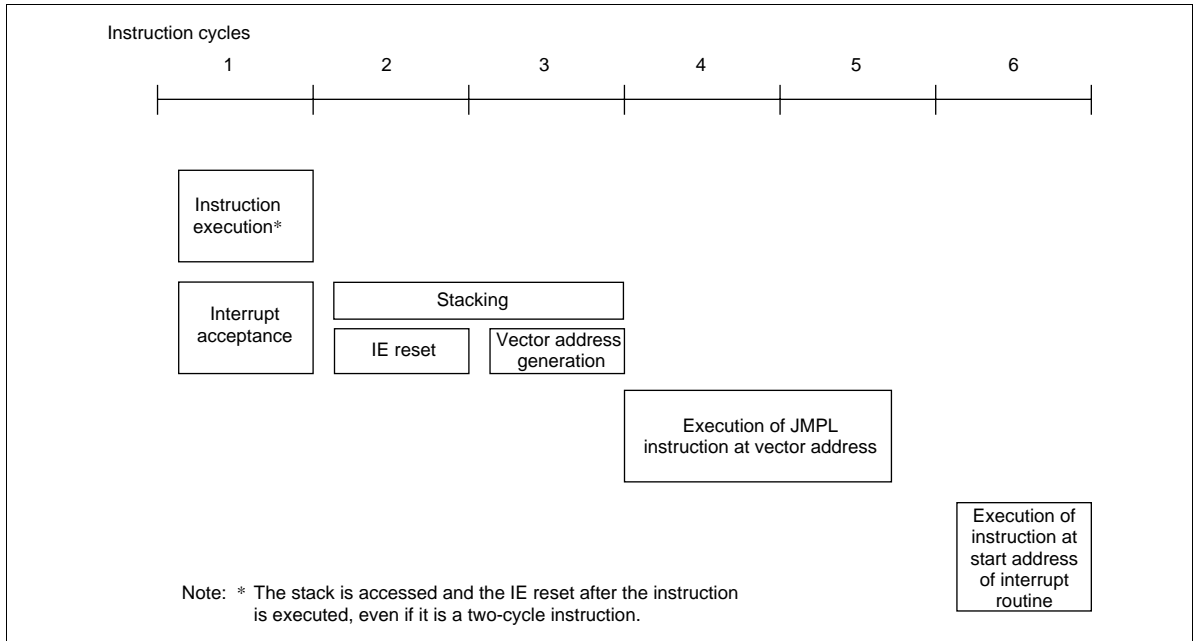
Instruction cycles

1

2

3

4

5

6

Instruction execution*

Interrupt acceptance

Stacking

IE reset

Vector address generation

Execution of JMPL instruction at vector address

Execution of instruction at start address of interrupt routine

Note: * The stack is accessed and the IE reset after the instruction is executed, even if it is a two-cycle instruction.